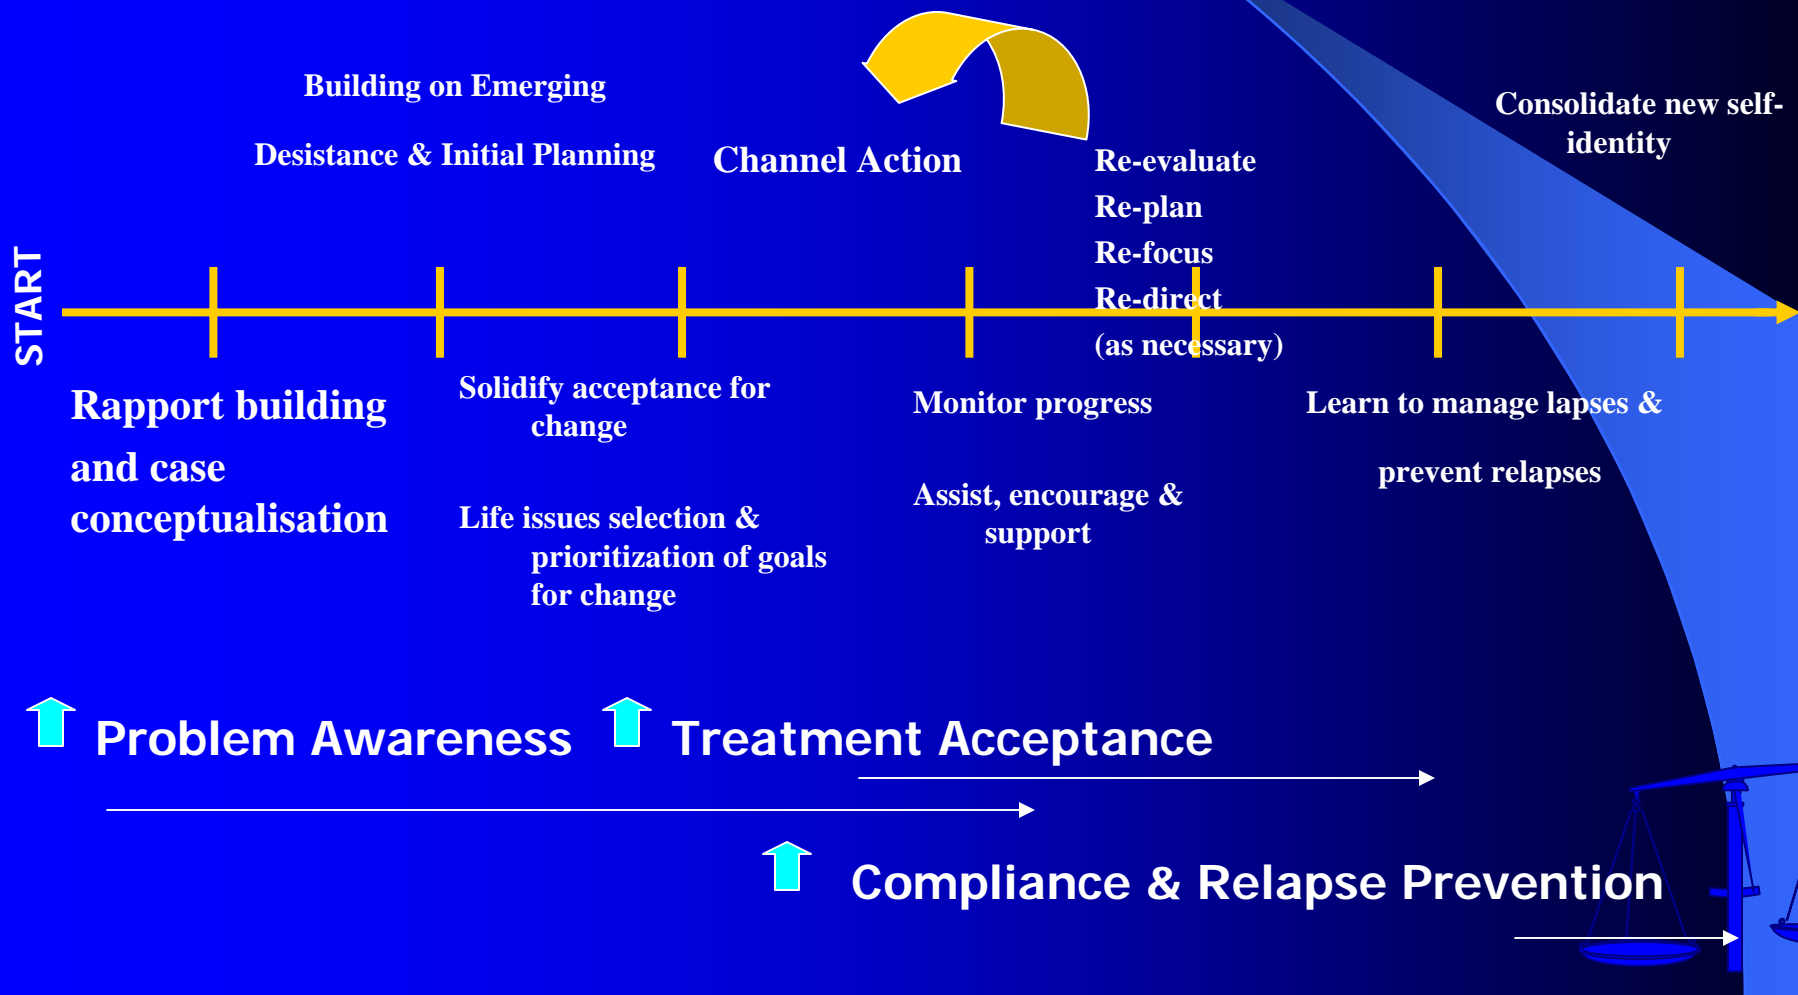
Building on Emerging

Desistance & Initial Planning

Channel Action

Re-evaluate
Re-plan
Re-focus
Re-direct
(as necessary)

Consolidate new self-identity

START

Rapport building and case conceptualisation

Solidify acceptance for change

Life issues selection & prioritization of goals for change

Monitor progress

Assist, encourage & support

Learn to manage lapses &

prevent relapses

Problem Awareness

Treatment Acceptance

Compliance & Relapse Prevention